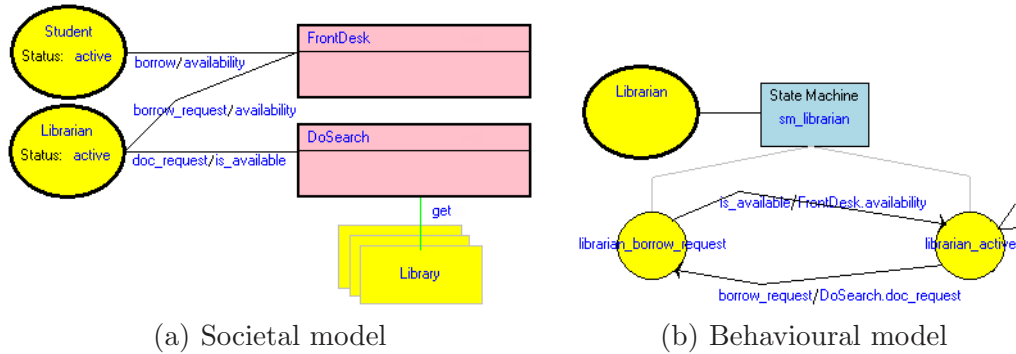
Student
Status: active

borrow/availability

FrontDesk

borrow_request/availability

Librarian
Status: active

doc_request/is_available

DoSearch

get

Library

(a) Societal model

Librarian

State Machine
sm_librarian

is_available/FrontDesk.availability

librarian_borrow_request

librarian_active

borrow_request/DoSearch.doc_request

(b) Behavioural model